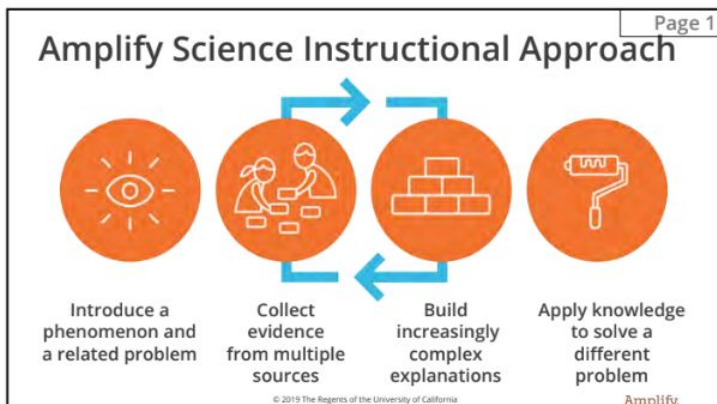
Page 1

Amplify Science Instructional Approach

Introduce a phenomenon and a related problem

Collect evidence from multiple sources

Build increasingly complex explanations

Apply knowledge to solve a different problem

© 2019 The Regents of the University of California

Amplify